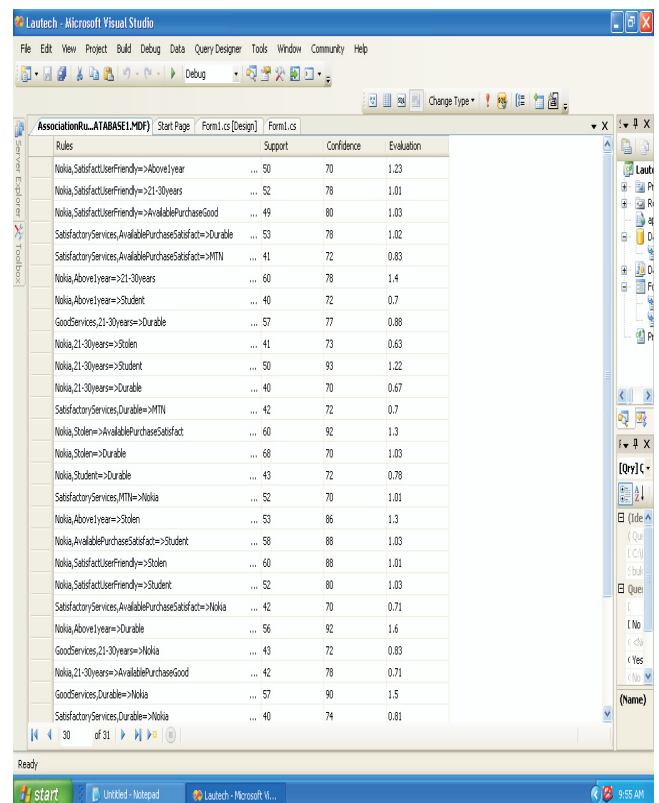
Lautech - Microsoft Visual Studio

File Edit View Project Build Debug Data Query Designer Tools Window Community Help

Debug

Change Type

AssociationRu...ATABASE1.MDF) Start Page Form1.cs [Design] Form1.cs

Server Explorer Toolbox

| Rules | Support | Confidence | Evaluation |
|---|---|---|---|
| Nokia,SatisfactUserFriendly=>Above1year ... | 50 | 70 | 1.23 |
| Nokia,SatisfactUserFriendly=>21-30years ... | 52 | 78 | 1.01 |
| Nokia,SatisfactUserFriendly=>AvailablePurchaseGood ... | 49 | 80 | 1.03 |
| SatisfactoryServices,AvailablePurchaseSatisfact=>Durable ... | 53 | 78 | 1.02 |
| SatisfactoryServices,AvailablePurchaseSatisfact=>MTN ... | 41 | 72 | 0.83 |
| Nokia,Above1year=>21-30years ... | 60 | 78 | 1.4 |
| Nokia,Above1year=>Student ... | 40 | 72 | 0.7 |
| GoodServices,21-30years=>Durable ... | 57 | 77 | 0.88 |
| Nokia,21-30years=>Stolen ... | 41 | 73 | 0.63 |
| Nokia,21-30years=>Student ... | 50 | 93 | 1.22 |
| Nokia,21-30years=>Durable ... | 40 | 70 | 0.67 |
| SatisfactoryServices,Durable=>MTN ... | 42 | 72 | 0.7 |
| Nokia,Stolen=>AvailablePurchaseSatisfact ... | 60 | 92 | 1.3 |
| Nokia,Stolen=>Durable ... | 68 | 70 | 1.03 |
| Nokia,Student=>Durable ... | 43 | 72 | 0.78 |
| SatisfactoryServices,MTN=>Nokia ... | 52 | 70 | 1.01 |
| Nokia,Above1year=>Stolen ... | 53 | 86 | 1.3 |
| Nokia,AvailablePurchaseSatisfact=>Student ... | 58 | 88 | 1.03 |
| Nokia,SatisfactUserFriendly=>Stolen ... | 60 | 88 | 1.01 |
| Nokia,SatisfactUserFriendly=>Student ... | 52 | 80 | 1.03 |
| SatisfactoryServices,AvailablePurchaseSatisfact=>Nokia ... | 42 | 70 | 0.71 |
| Nokia,Above1year=>Durable ... | 56 | 92 | 1.6 |
| GoodServices,21-30years=>Nokia ... | 43 | 72 | 0.83 |
| Nokia,21-30years=>AvailablePurchaseGood ... | 42 | 78 | 0.71 |
| GoodServices,Durable=>Nokia ... | 57 | 90 | 1.5 |
| SatisfactoryServices,Durable=>Nokia ... | 40 | 74 | 0.81 |

30 of 31

Lautech

[Qry] (

(Ide

Quer

No

Yes

(Name)

Ready

start Untitled - Notepad Lautech - Microsoft Vi... 9:55 AM